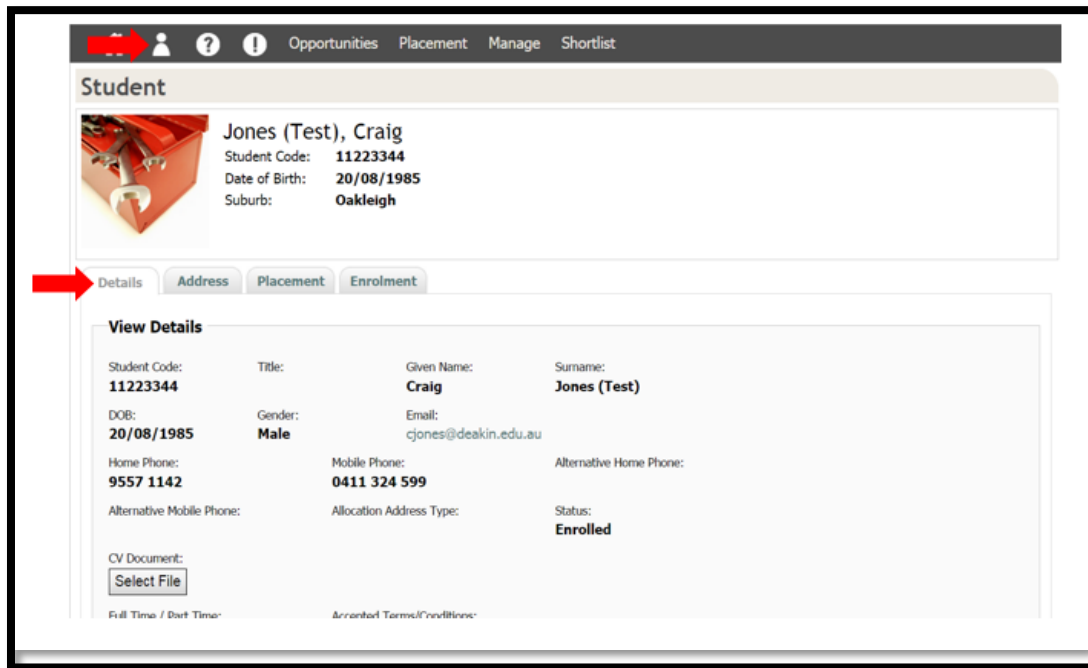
Opportunities Placement Manage Shortlist

Student

Jones (Test), Craig
Student Code: 11223344
Date of Birth: 20/08/1985
Suburb: Oakleigh

Details Address Placement Enrolment

View Details

Student Code:
11223344

Title:

Given Name:
Craig

Surname:
Jones (Test)

DOB:
20/08/1985

Gender:
Male

Email:
cjones@deakin.edu.au

Home Phone:
9557 1142

Mobile Phone:
0411 324 599

Alternative Home Phone:

Alternative Mobile Phone:

Allocation Address Type:

Status:
Enrolled

CV Document:
Select File

Full Time / Part Time:

Accepted Terms/Conditions: